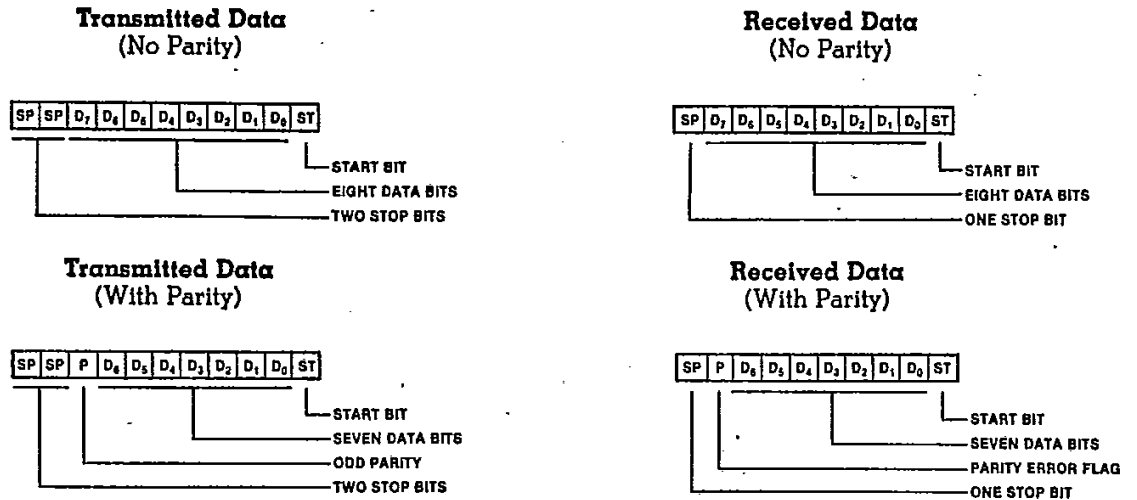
Transmitted Data
(No Parity)

| SP | SP | $D_7$ | $D_6$ | $D_5$ | $D_4$ | $D_3$ | $D_2$ | $D_1$ | $D_0$ | ST |
|---|---|---|---|---|---|---|---|---|---|---|

START BIT
EIGHT DATA BITS
TWO STOP BITS

Received Data
(No Parity)

| SP | $D_7$ | $D_6$ | $D_5$ | $D_4$ | $D_3$ | $D_2$ | $D_1$ | $D_0$ | ST |
|---|---|---|---|---|---|---|---|---|---|

START BIT
EIGHT DATA BITS
ONE STOP BIT

Transmitted Data
(With Parity)

| SP | SP | P | $D_6$ | $D_5$ | $D_4$ | $D_3$ | $D_2$ | $D_1$ | $D_0$ | ST |
|---|---|---|---|---|---|---|---|---|---|---|

START BIT
SEVEN DATA BITS
ODD PARITY
TWO STOP BITS

Received Data
(With Parity)

| SP | P | $D_6$ | $D_5$ | $D_4$ | $D_3$ | $D_2$ | $D_1$ | $D_0$ | ST |
|---|---|---|---|---|---|---|---|---|---|

START BIT
SEVEN DATA BITS
PARITY ERROR FLAG
ONE STOP BIT